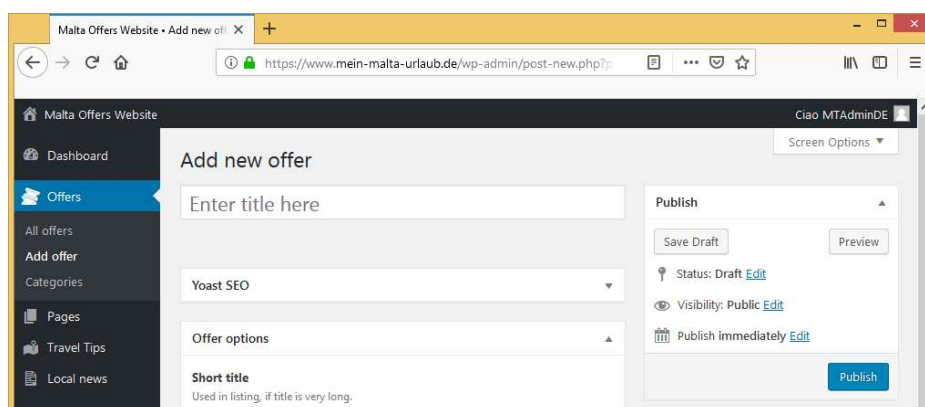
Malta Offers Website ‹ Add new off ×
+

https://www.mein-malta-urlaub.de/wp-admin/post-new.php?p

Malta Offers Website
Ciao MTAdminDE

Dashboard
Offers
All offers
Add offer
Categories
Pages
Travel Tips
Local news

Screen Options ▼

Add new offer

Enter title here

Yoast SEO

Offer options

Short title
Used in listing, if title is very long.

Publish
Save Draft
Preview
Status: Draft Edit
Visibility: Public Edit
Publish immediately Edit
Publish